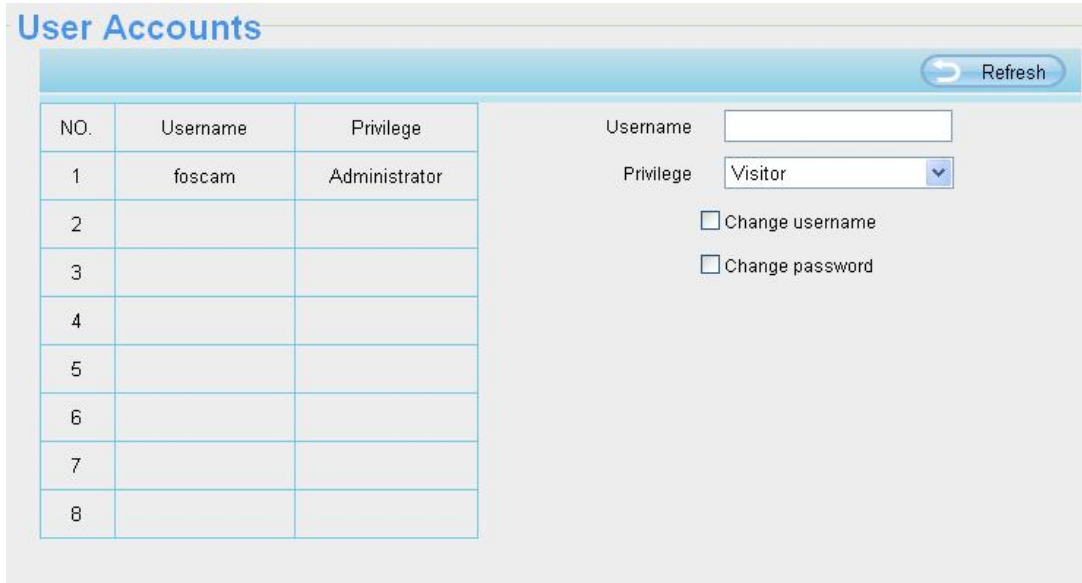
User Accounts

Refresh

| NO. | Username | Privilege |
|---|---|---|
| 1 | foscam | Administrator |
| 2 | | |
| 3 | | |
| 4 | | |
| 5 | | |
| 6 | | |
| 7 | | |
| 8 | | |

Username

Privilege Visitor

Change username

Change password